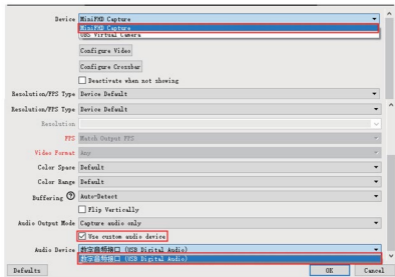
Device MiniPVR Capture
MiniPVR Capture
OBS Virtual Camera
Configure Video
Configure Crossbar
Deactivate when not showing
Resolution/FPS Type Device Default
Resolution/FPS Type Device Default
Resolution
FPS Match Output FPS
Video Format Any
Color Space Default
Color Range Default
Buffering Auto-Detect
Flip Vertically
Audio Output Mode Capture audio only
Use custom audio device
Audio Device 数字音频接口 (USB Digital Audio)
数字音频接口 (USB Digital Audio)
Defaults
OK
Cancel